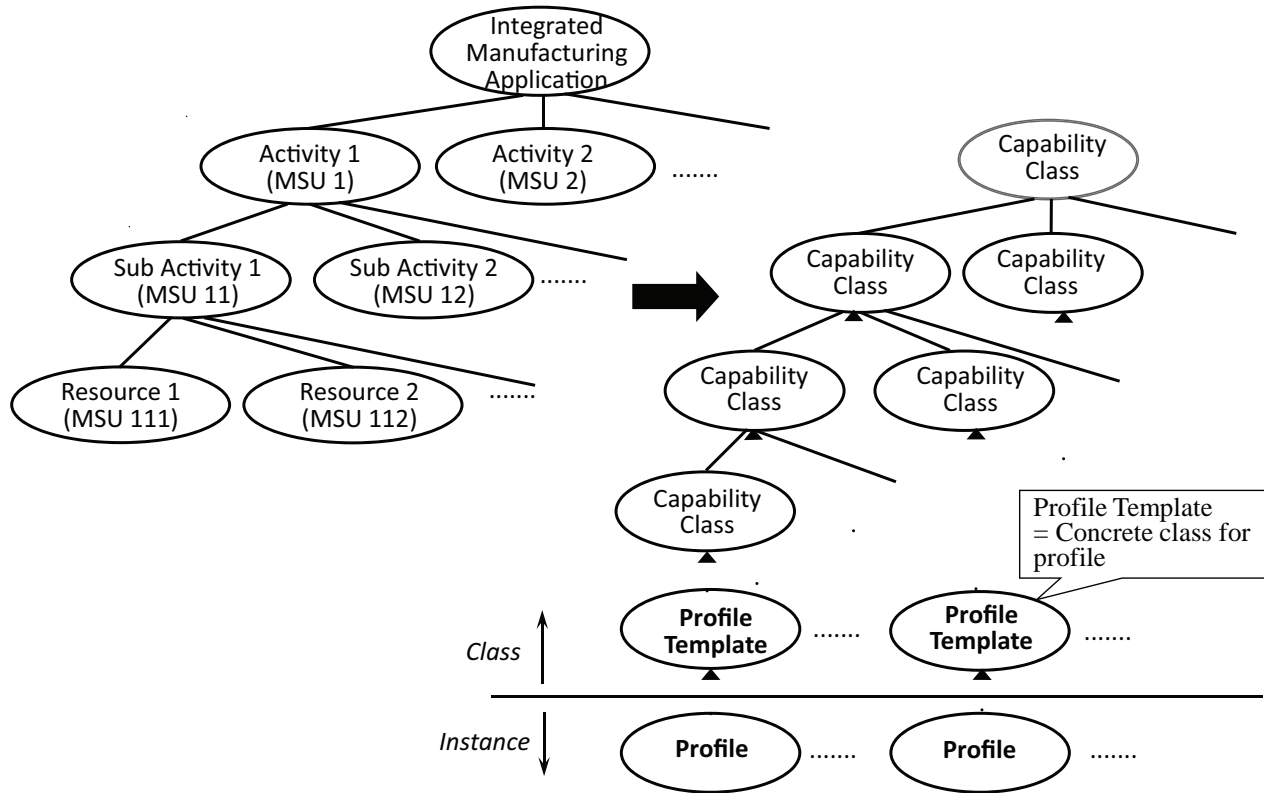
Integrated Manufacturing Application

Activity 1 (MSU 1)

Activity 2 (MSU 2)

.......

Sub Activity 1 (MSU 11)

Sub Activity 2 (MSU 12)

.......

Resource 1 (MSU 111)

Resource 2 (MSU 112)

.......

Capability Class

Capability Class

Capability Class

Capability Class

Capability Class

Capability Class

Profile Template = Concrete class for profile

Class

Profile Template

.......

Profile Template

.......

Instance

Profile

.......

Profile

.......